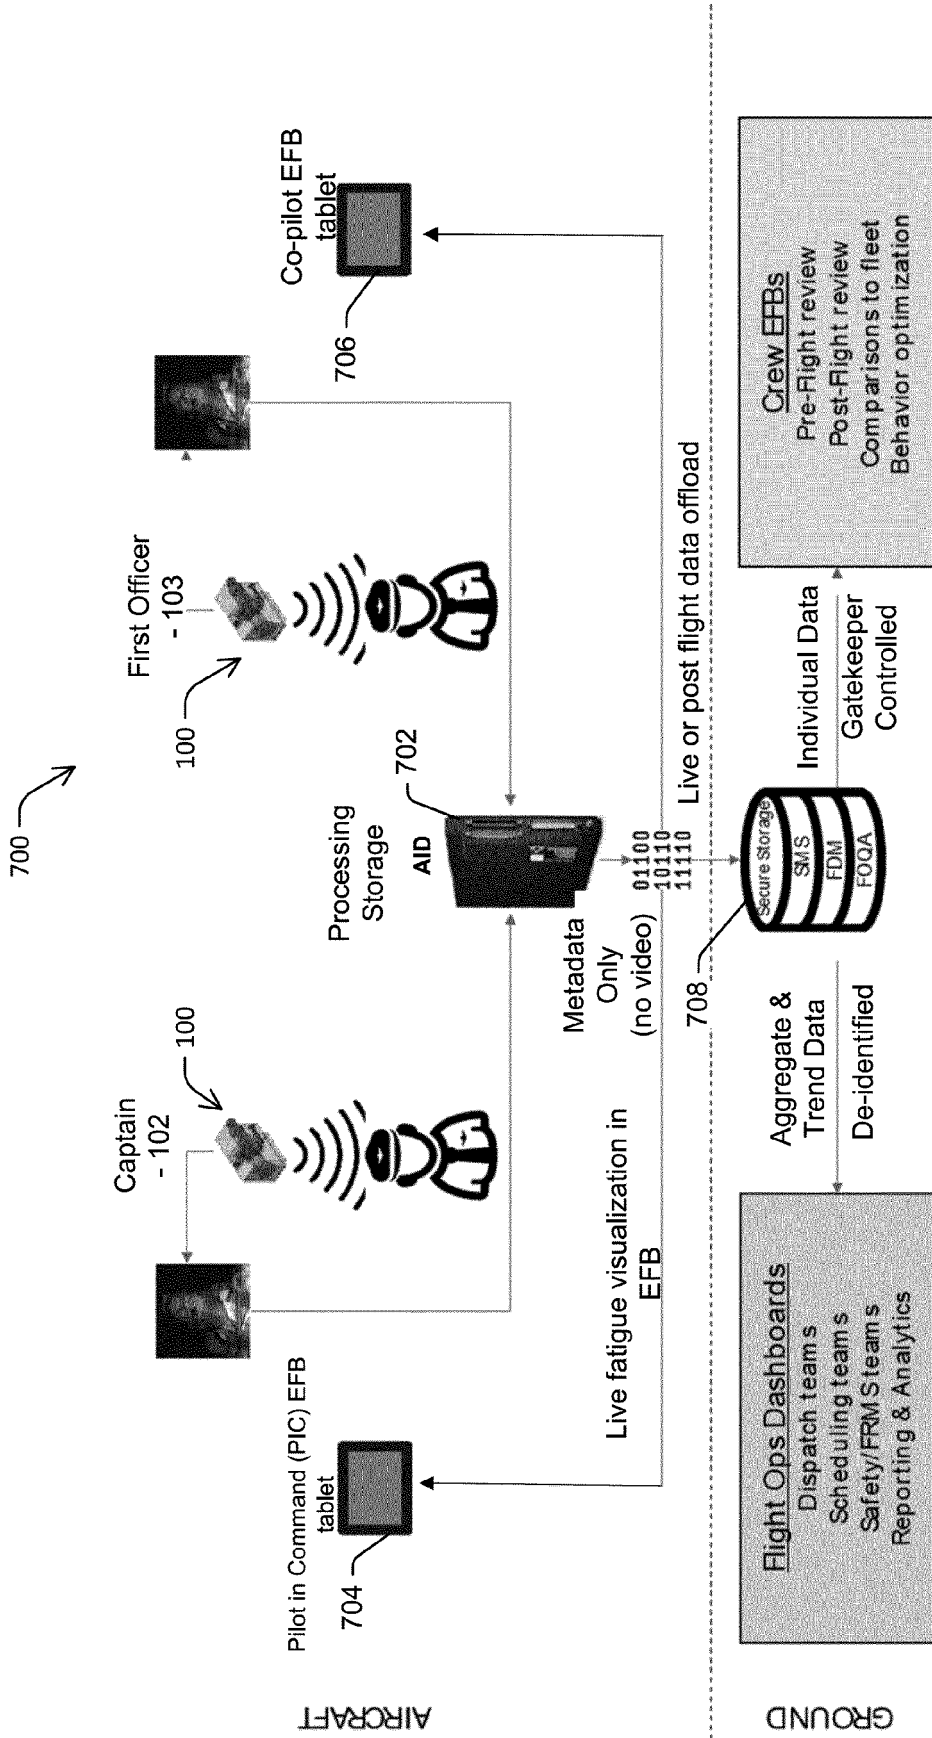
700

AIRCRAFT

GROUND

Pilot in Command (PIC) EFB tablet

704

Captain - 102

100

Live fatigue visualization in EFB

Processing Storage

AID

702

Metadata Only (no video)

01100
10110
11110

First Officer - 103

100

Co-pilot EFB tablet

706

Live or post flight data offload

708

Secure Storage
SMS
FDM
FOQA

Aggregate & Trend Data

De-identified

Individual Data

Gatekeeper Controlled

Flight Ops Dashboards
Dispatch teams
Scheduling teams
Safety/FRMS teams
Reporting & Analytics

Crew EFBs
Pre-Flight review
Post-Flight review
Comparisons to fleet
Behavior optimization